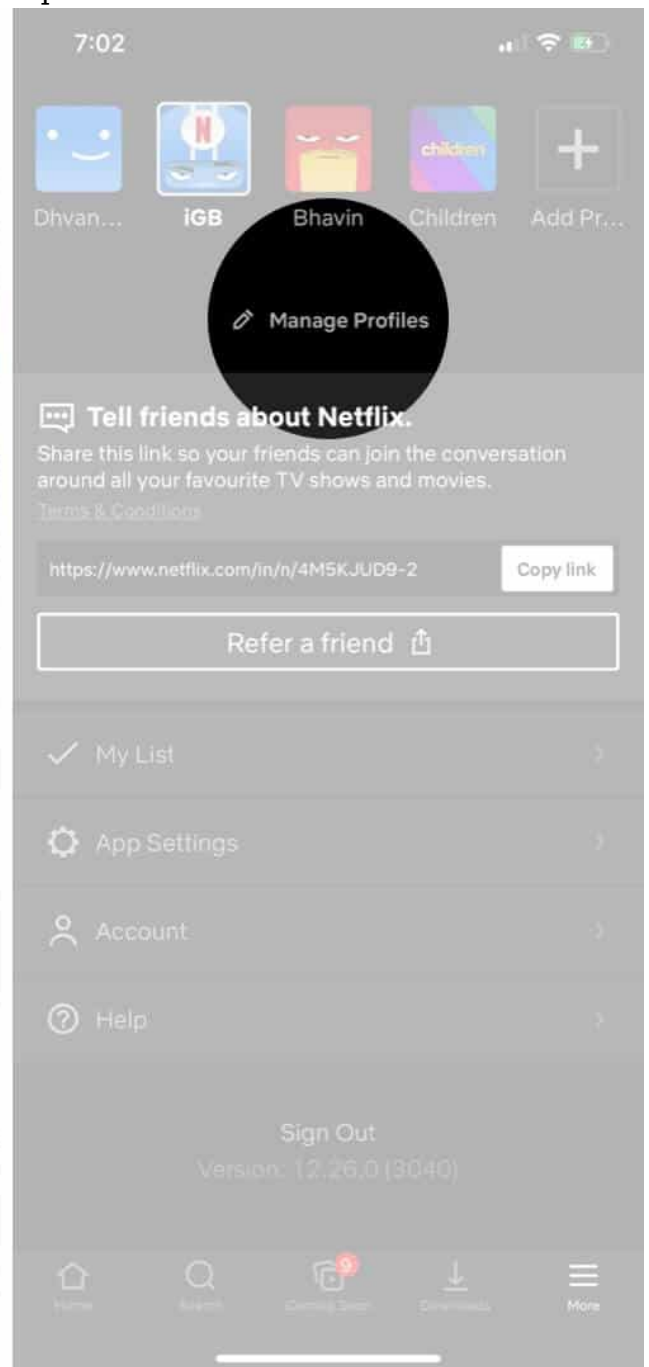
7:02

Dhvan...
iGB
Bhavin
children
Children
Add Pr...

Manage Profiles

Tell friends about Netflix.
Share this link so your friends can join the conversation around all your favourite TV shows and movies.
Terms & Conditions

https://www.netflix.com/in/n/4M5KJUD9-2
Copy link

Refer a friend

My List

App Settings

Account

Help

Sign Out
Version: 12.26.0 (3040)

Home
Search
9
Coming Soon
Downloads
More